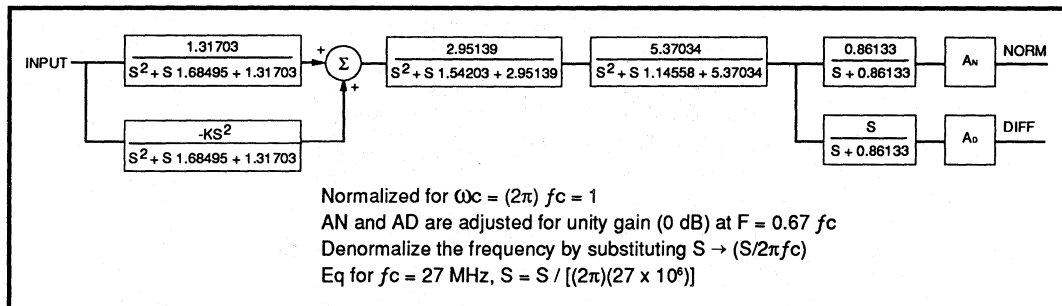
INPUT

$\frac{1.31703}{S^2 + S\,1.68495 + 1.31703}$

+

$\Sigma$

+

$\frac{-KS^2}{S^2 + S\,1.68495 + 1.31703}$

$\frac{2.95139}{S^2 + S\,1.54203 + 2.95139}$

$\frac{5.37034}{S^2 + S\,1.14558 + 5.37034}$

$\frac{0.86133}{S + 0.86133}$

$A_N$

NORM

$\frac{S}{S + 0.86133}$

$A_D$

DIFF

Normalized for $\omega c = (2\pi)\ fc = 1$
AN and AD are adjusted for unity gain (0 dB) at F = 0.67 $fc$
Denormalize the frequency by substituting $S \rightarrow (S/2\pi fc)$
Eq for $fc$ = 27 MHz, $S = S / [(2\pi)(27 \times 10^6)]$